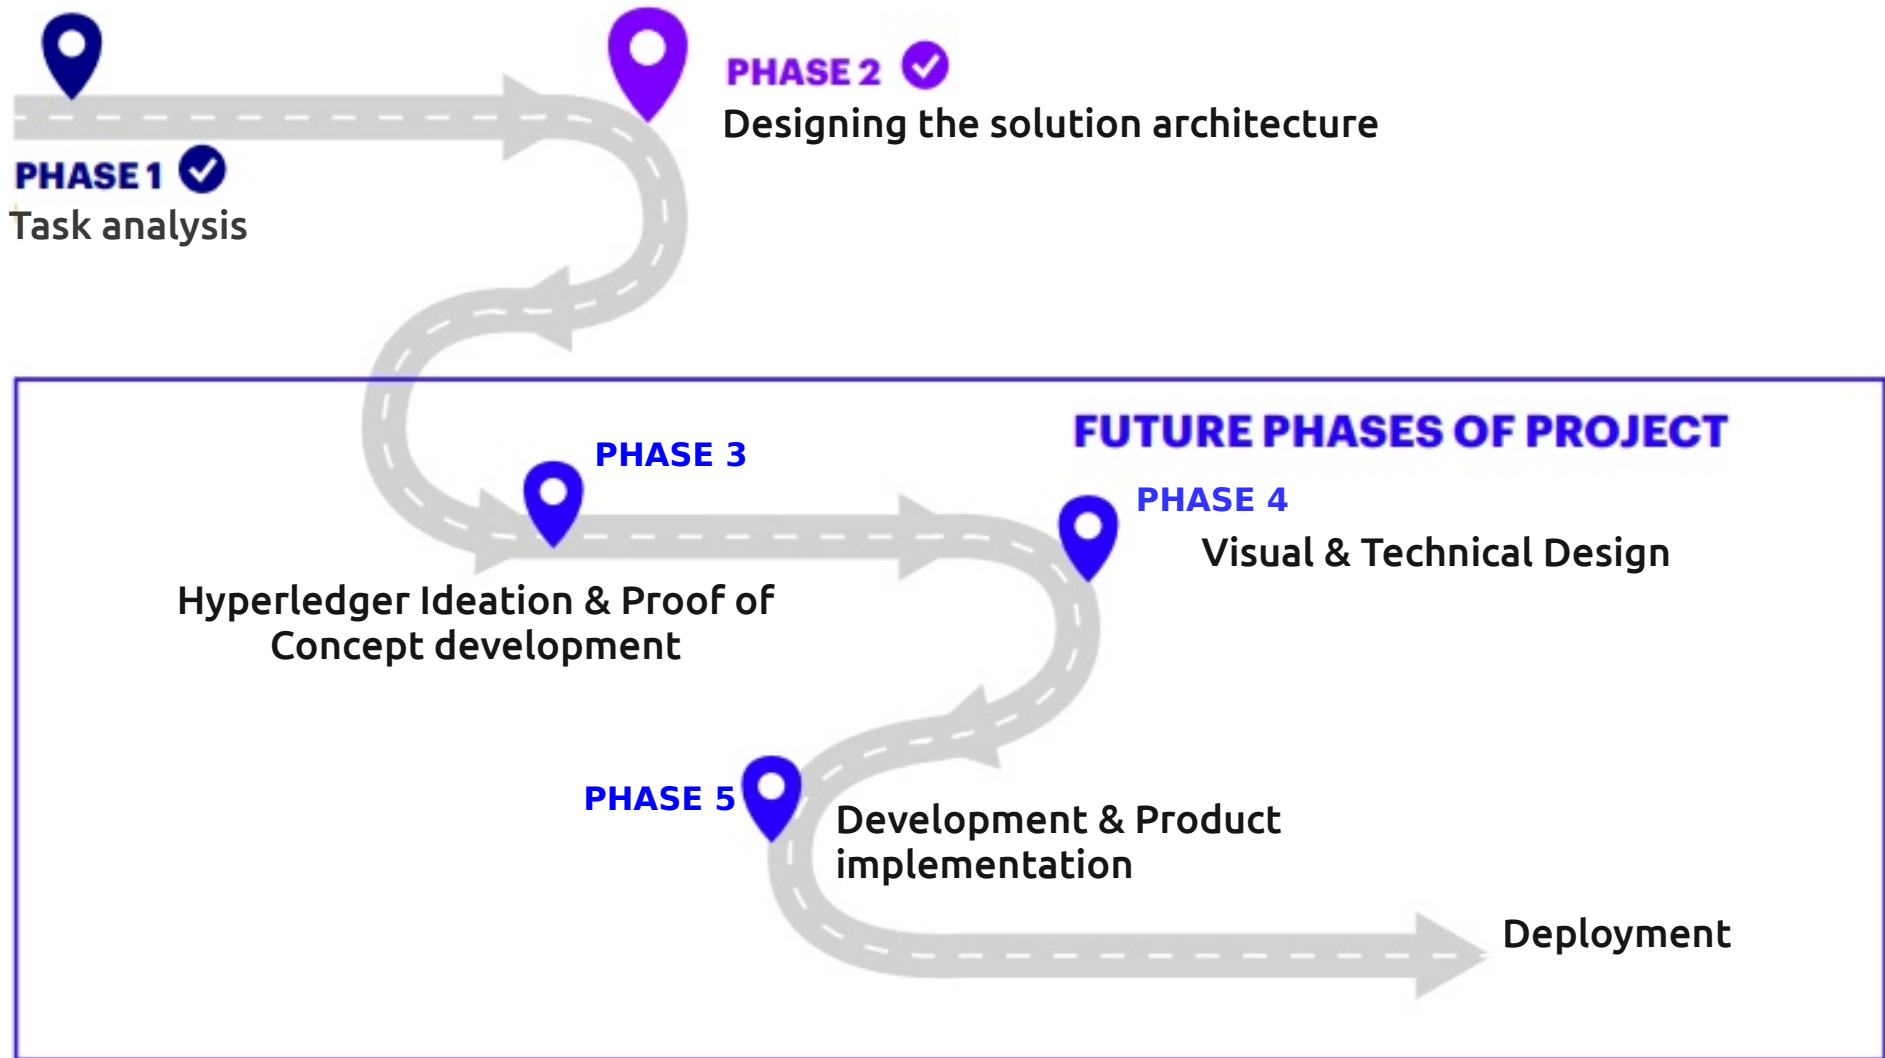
PHASE 2
Designing the solution architecture

PHASE 1
Task analysis

FUTURE PHASES OF PROJECT

PHASE 3
Hyperledger Ideation & Proof of Concept development

PHASE 4
Visual & Technical Design

PHASE 5
Development & Product implementation

Deployment